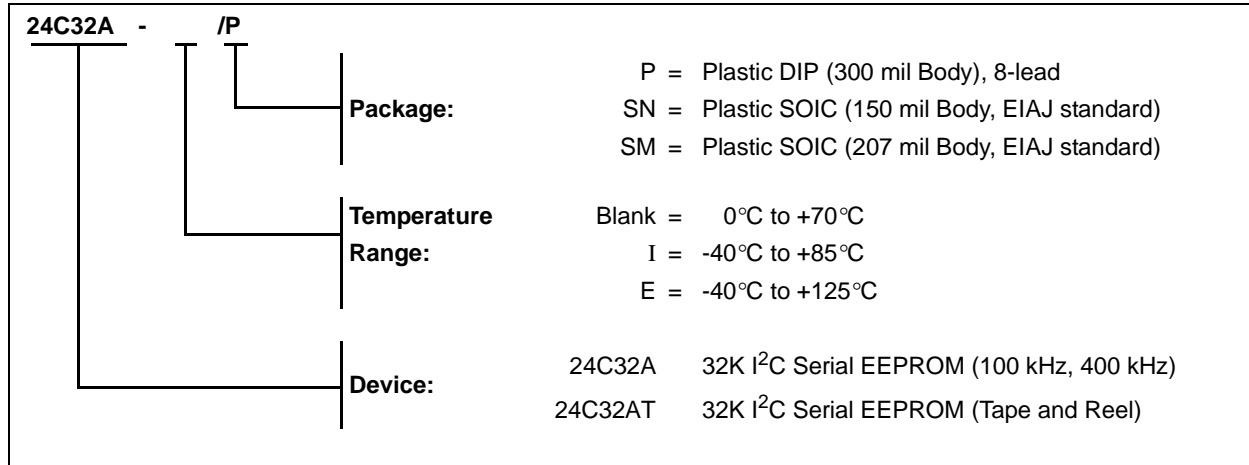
24C32A - /P

Package:
P = Plastic DIP (300 mil Body), 8-lead
SN = Plastic SOIC (150 mil Body, EIAJ standard)
SM = Plastic SOIC (207 mil Body, EIAJ standard)

Temperature Range:
Blank = 0°C to +70°C
I = -40°C to +85°C
E = -40°C to +125°C

Device:
24C32A 32K $I^2C$ Serial EEPROM (100 kHz, 400 kHz)
24C32AT 32K $I^2C$ Serial EEPROM (Tape and Reel)